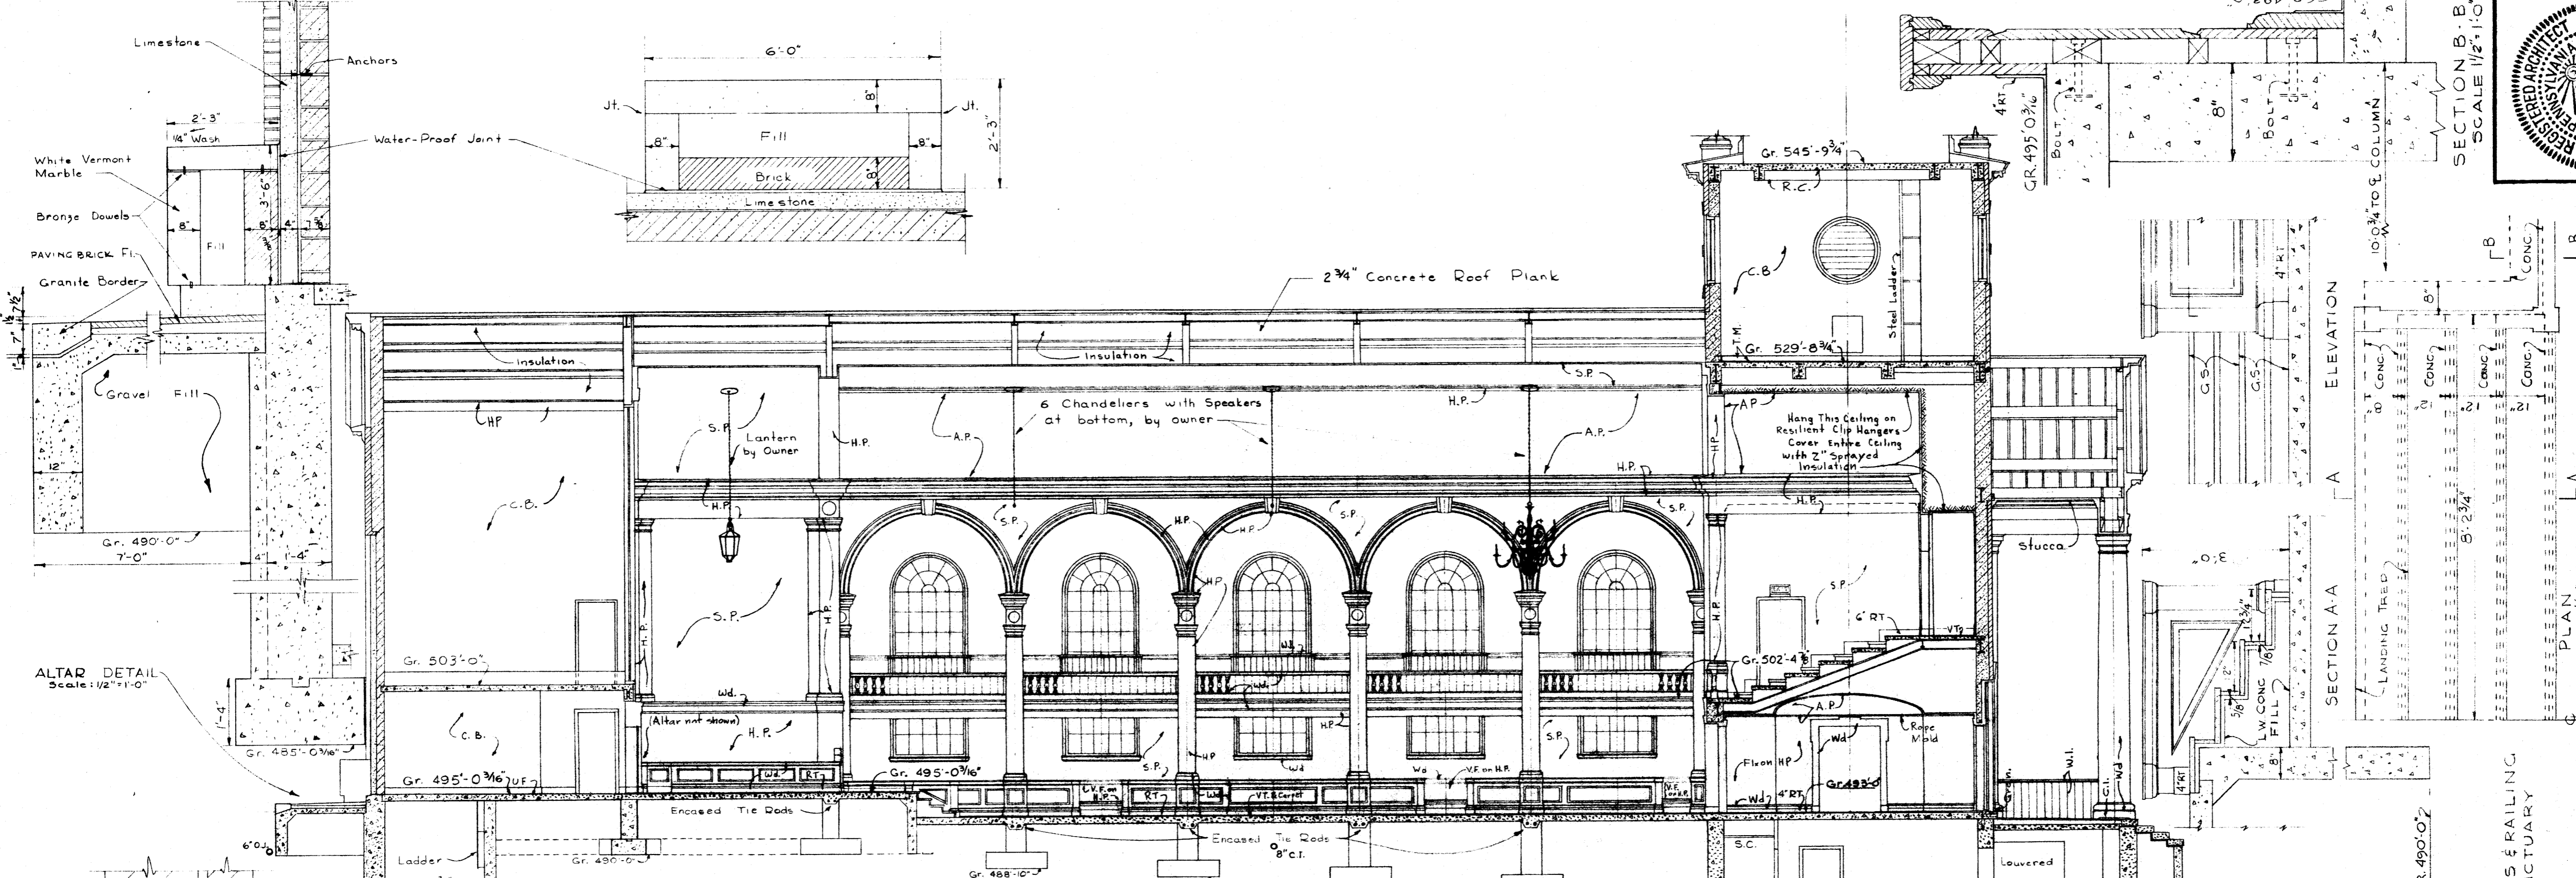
Limestone
Anchors
2'-3"
1/4" Wash
Water-Proof Joint
White Vermont Marble
Bronze Dowels
PAVING BRICK Fl.
Granite Border
8"
8"
Fill
3'-6"
4"
Gravel Fill
12"
Gr. 490'-0"
7'-0"
4"
1'-4"
ALTAR DETAIL
Scale: 1/2"=1'-0"
1'-4"
Gr. 485'-0 3/16"
6'-0"
6'-0"
Jt.
Jt.
8"
Fill
8"
8"
2'-3"
Brick
8"
Limestone
2 3/4" Concrete Roof Plank
Insulation
Insulation
HP
6 Chandeliers with Speakers at bottom, by owner
S.P.
Lantern by Owner
H.P.
A.P.
A.P.
H.P.
S.P.
H.P.
C.B.
H.P.
S.P.
H.P.
H.P.
S.P.
S.P.
H.P.
S.P.
H.P.
Gr. 503'-0"
H.P.
Wd.
(Altar not shown)
H.P.
C.B.
Gr. 495'-0 3/16" UF
Wd
RT
Gr. 495'-0 3/16"
S.P.
HP
Wd
Wd
V.F. on H.P.
S.P.
H.P.
Encased Tie Rods
Encased Tie Rods
8" C.I.
Ladder
Gr. 490'-0"
Gr. 488'-10"
RT
Wd
VT & Carpet
Gr. 545'-9 3/4"
R.C.
C.B.
Steel Ladder
T.M.
Gr. 529'-8 3/4"
S.P.
H.P.
A.P.
Hang This Ceiling on Resilient Clip Hangers Cover Entire Ceiling with 2" Sprayed Insulation
H.P.
H.P.
H.P.
S.P.
6' RT
VT
Gr. 502'-4"
A.P.
Rope Mold
Flxon HP
Wd
Wd
4" RT
Gr. 493'-0
S.C.
Stucco
W.I.
Wd
C.I.
Louvered
GR. 495'-0 3/16"
4' RT
BOLT
BOLT
BOLT
8"
SECTION B.B
SCALE 1 1/2" = 1'-0"
10'-3 3/4" TO ℄ COLUMN
REGISTERED ARCHITECT PENNSYLVANIA
G.S.
G.S.
4' RT
ELEVATION
A
SECTION A.A
8'-2 3/4"
3'-0"
LANDING TREAD
L.W. CONC FILL
4' RT
8"
8"
CONC
CONC
CONC
CONC
12"
12"
12"
B
CONC
PLAN
S & RAILING
CTUARY
R. 490'-0"